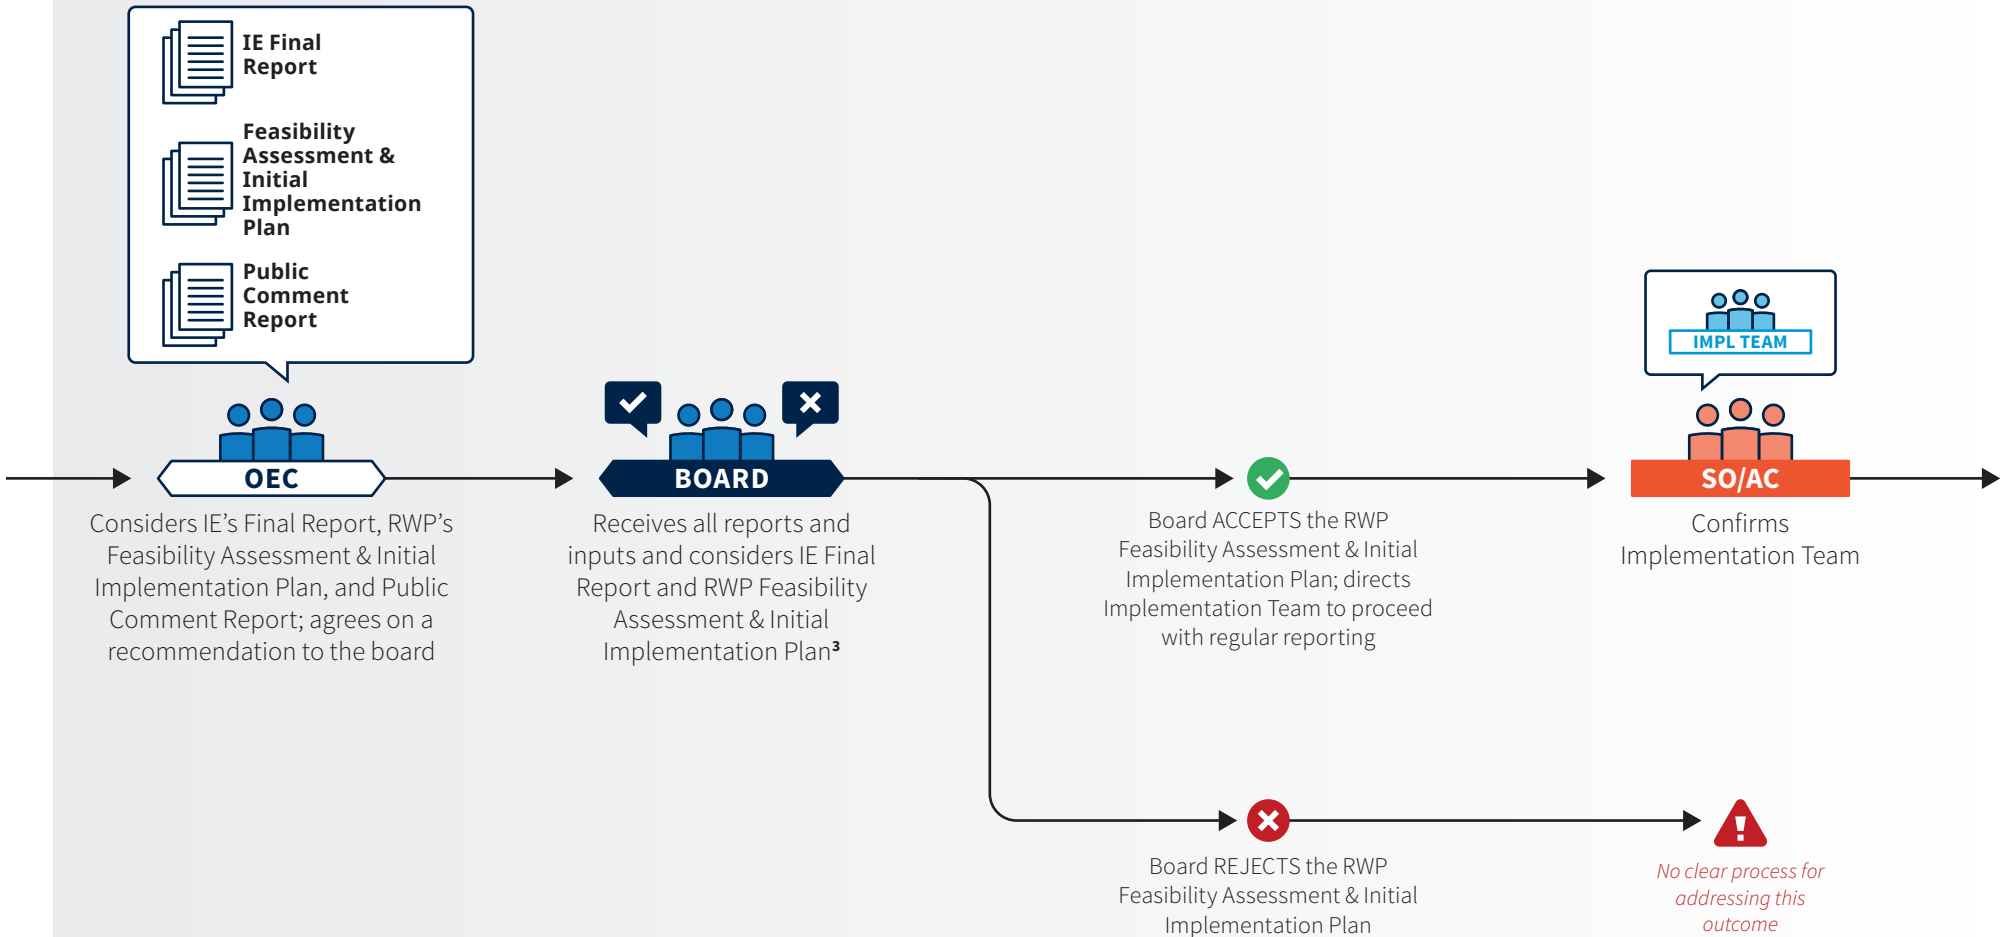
IE Final Report

Feasibility Assessment & Initial Implementation Plan

Public Comment Report

OEC

Considers IE's Final Report, RWP's Feasibility Assessment & Initial Implementation Plan, and Public Comment Report; agrees on a recommendation to the board

BOARD

Receives all reports and inputs and considers IE Final Report and RWP Feasibility Assessment & Initial Implementation Plan$^3$

Board ACCEPTS the RWP Feasibility Assessment & Initial Implementation Plan; directs Implementation Team to proceed with regular reporting

IMPL TEAM

SO/AC

Confirms Implementation Team

Board REJECTS the RWP Feasibility Assessment & Initial Implementation Plan

No clear process for addressing this outcome